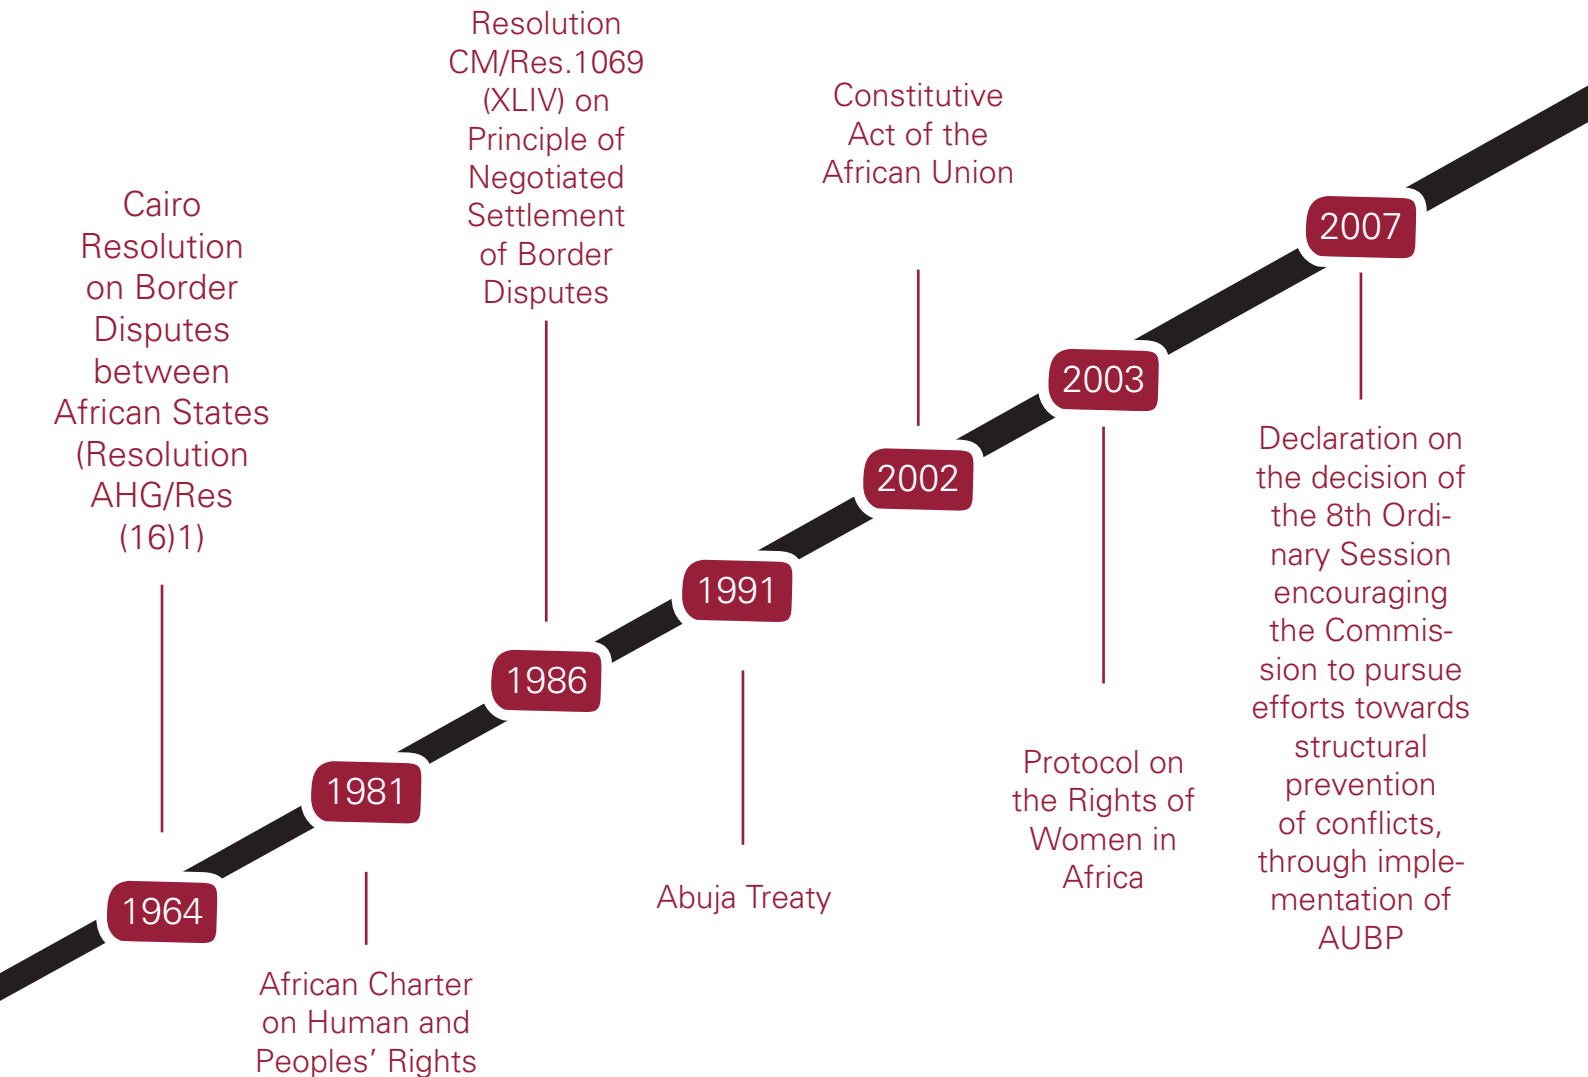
1964

Cairo Resolution on Border Disputes between African States (Resolution AHG/Res (16)1)

1981

African Charter on Human and Peoples’ Rights

1986

Resolution CM/Res.1069 (XLIV) on Principle of Negotiated Settlement of Border Disputes

1991

Abuja Treaty

2002

Constitutive Act of the African Union

2003

Protocol on the Rights of Women in Africa

2007

Declaration on the decision of the 8th Ordinary Session encouraging the Commission to pursue efforts towards structural prevention of conflicts, through implementation of AUBP